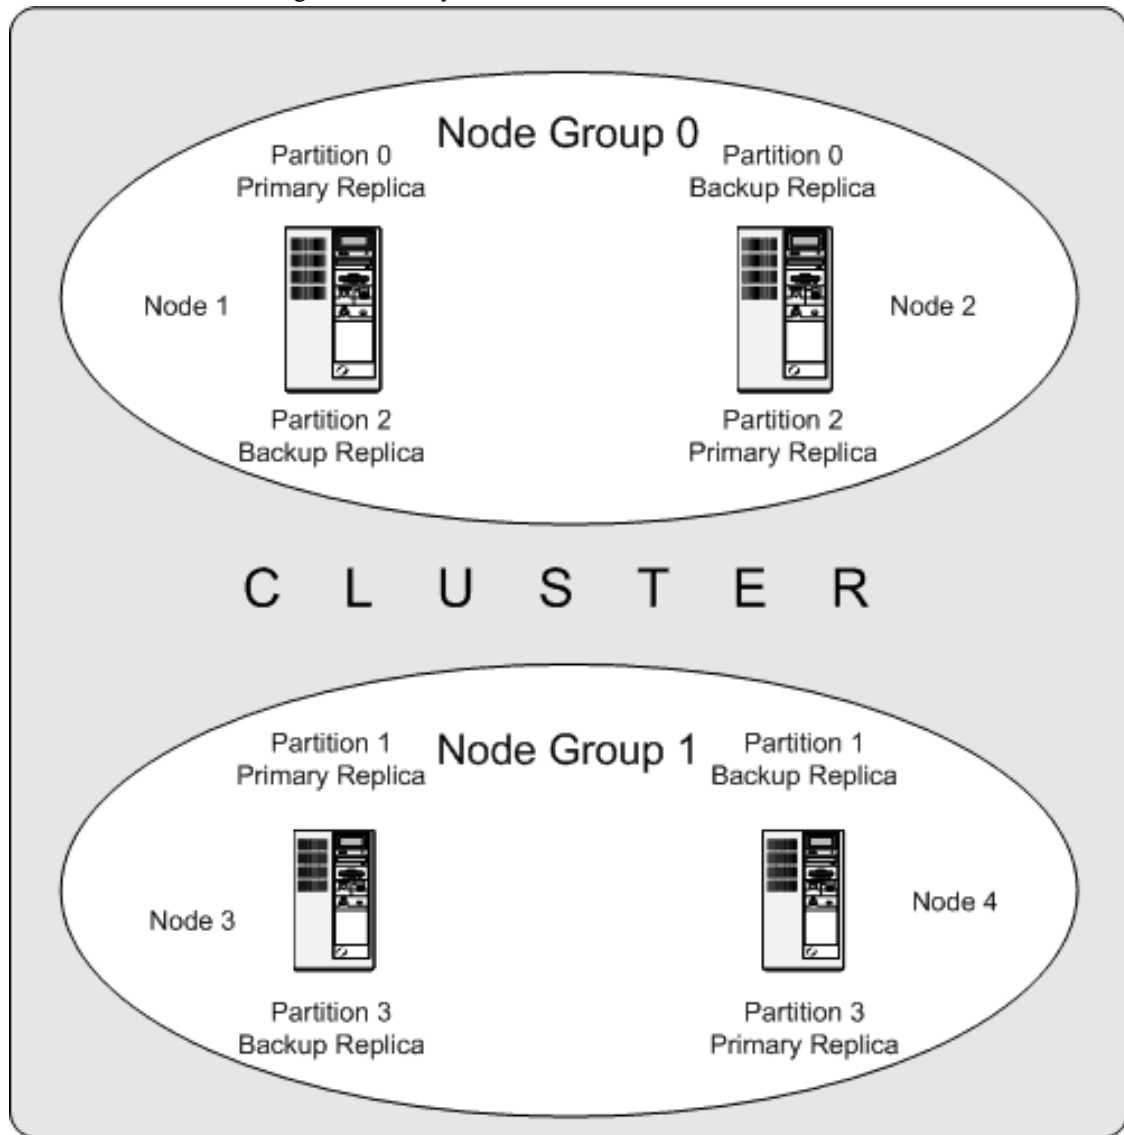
Node Group 0

Partition 0
Primary Replica

Partition 0
Backup Replica

Node 1

Node 2

Partition 2
Backup Replica

Partition 2
Primary Replica

C L U S T E R

Partition 1
Primary Replica

Node Group 1

Partition 1
Backup Replica

Node 3

Node 4

Partition 3
Backup Replica

Partition 3
Primary Replica